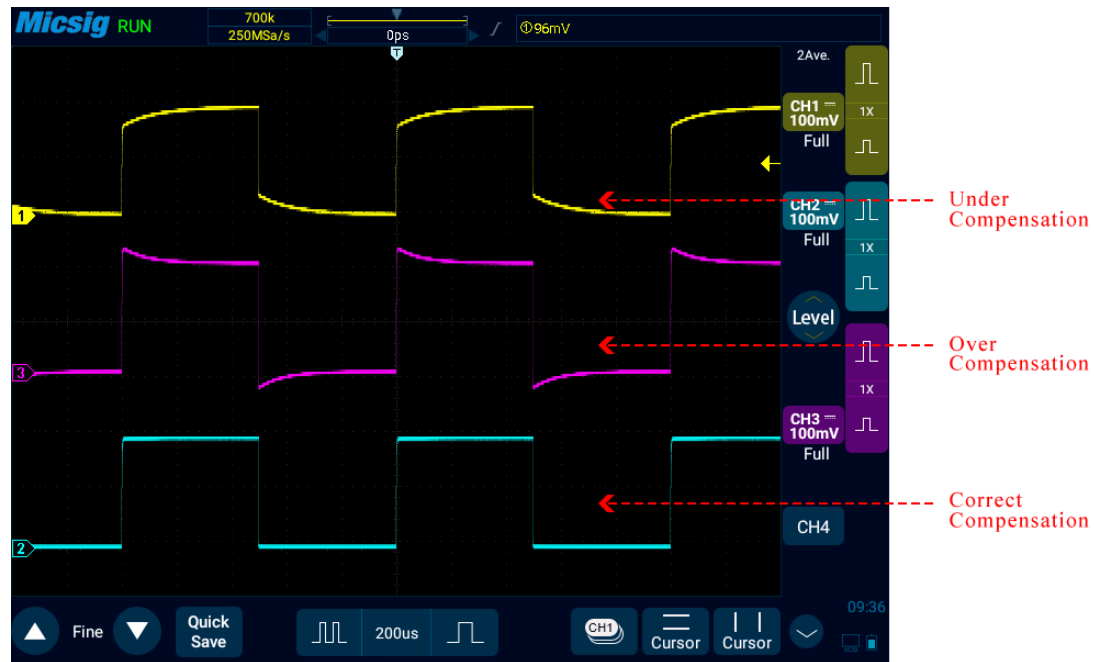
Micsig RUN 700k 250MSa/s 0ps ①96mV

T

2Ave.

CH1 100mV Full
1X
CH2 100mV Full
1X
Level
1X
CH3 100mV Full
CH4

1
3
2

Under Compensation
Over Compensation
Correct Compensation

Fine
Quick Save
200us
CH1
Cursor
Cursor
09:36